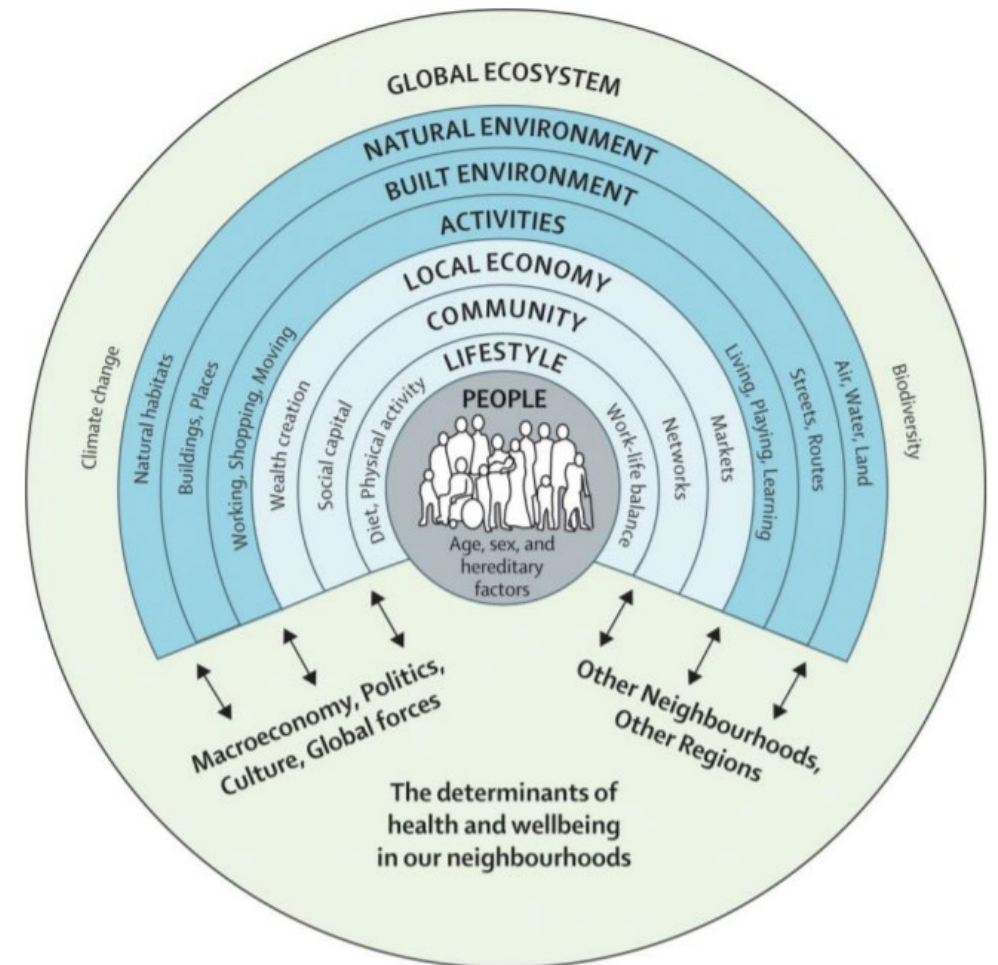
GLOBAL ECOSYSTEM
NATURAL ENVIRONMENT
BUILT ENVIRONMENT
ACTIVITIES
LOCAL ECONOMY
COMMUNITY
LIFESTYLE
PEOPLE

Climate change
Natural habitats
Buildings, Places
Working, Shopping, Moving
Wealth creation
Social capital
Diet, Physical activity
Age, sex, and hereditary factors
Work-life balance
Networks
Markets
Living, Playing, Learning
Streets, Routes
Air, Water, Land
Biodiversity

Macroeconomy, Politics, Culture, Global forces
Other Neighbourhoods, Other Regions

The determinants of health and wellbeing in our neighbourhoods